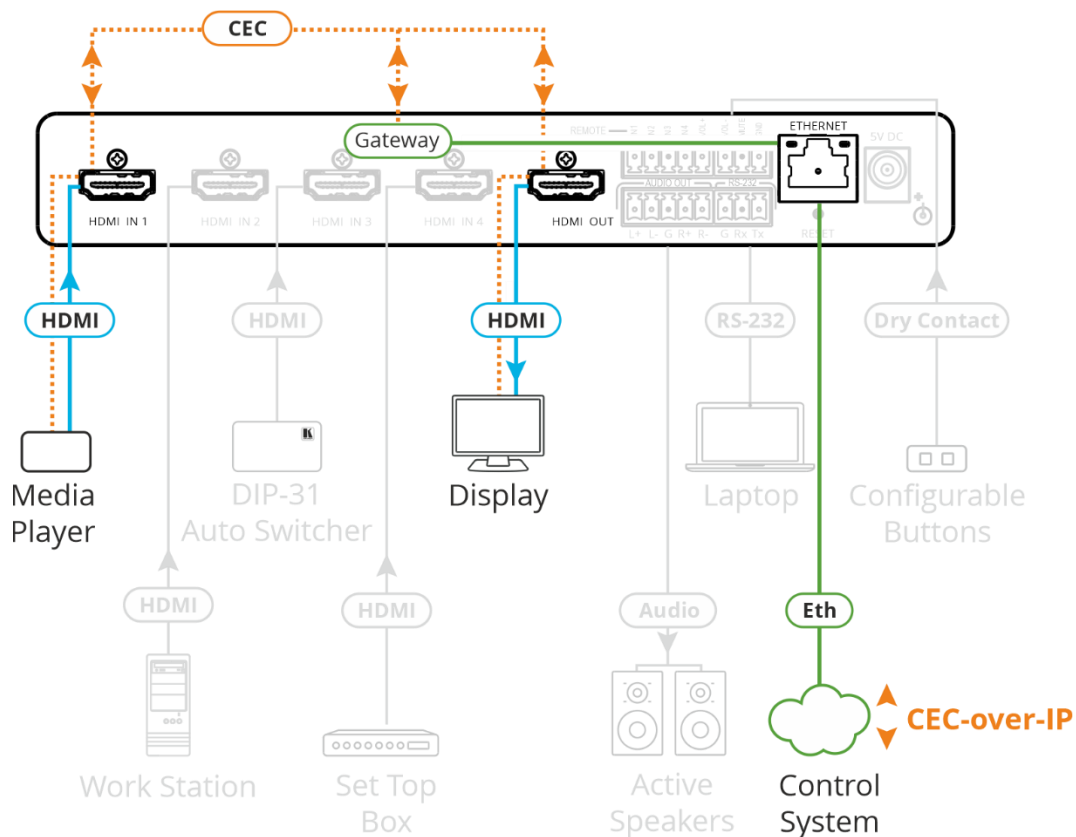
CEC

Gateway

REMOTE

ETHERNET

5V DC

AUDIO OUT

RS-232

HDMI IN 1

HDMI IN 2

HDMI IN 3

HDMI IN 4

HDMI OUT

L+ L- G R+ R-

G Rx Tx

RESET

HDMI

HDMI

HDMI

RS-232

Dry Contact

Media Player

DIP-31 Auto Switcher

Display

Laptop

Configurable Buttons

HDMI

HDMI

Audio

Eth

CEC-over-IP

Work Station

Set Top Box

Active Speakers

Control System